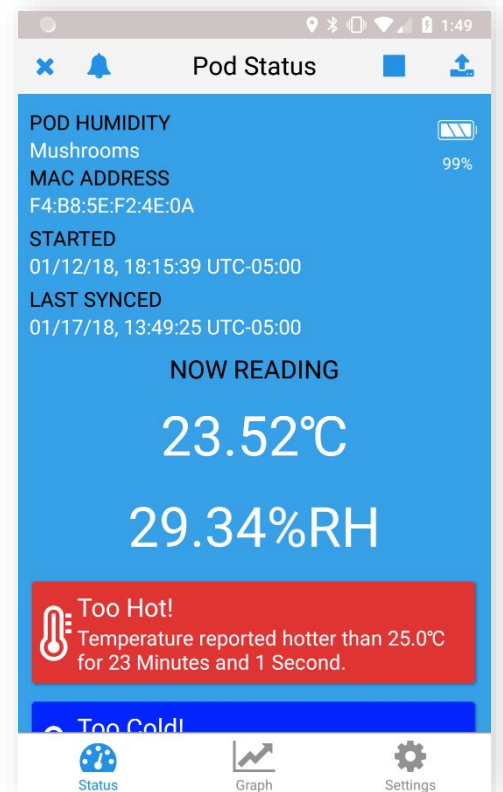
1:49

Pod Status

POD HUMIDITY
Mushrooms
MAC ADDRESS
F4:B8:5E:F2:4E:0A

99%

STARTED
01/12/18, 18:15:39 UTC-05:00

LAST SYNCED
01/17/18, 13:49:25 UTC-05:00

NOW READING

23.52℃

29.34%RH

Too Hot!
Temperature reported hotter than 25.0℃ for 23 Minutes and 1 Second.

Too Cold!

Status Graph Settings